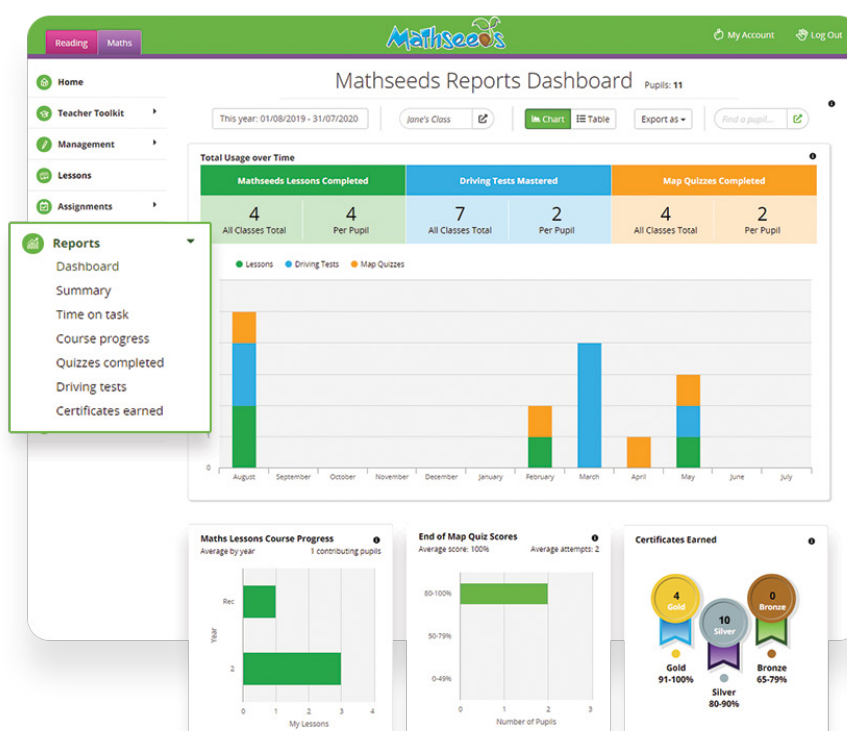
Reading Maths

Mathseeds

My Account Log Out

Home
Teacher Toolkit
Management
Lessons
Assignments

Reports
Dashboard
Summary
Time on task
Course progress
Quizzes completed
Driving tests
Certificates earned

Mathseeds Reports Dashboard Pupils: 11

This year: 01/08/2019 - 31/07/2020
Jane's Class
Chart Table
Export as
Find a pupil...

Total Usage over Time

| Mathseeds Lessons Completed | | Driving Tests Mastered | | Map Quizzes Completed | |
|---|---|---|---|---|---|
| 4 All Classes Total | 4 Per Pupil | 7 All Classes Total | 2 Per Pupil | 4 All Classes Total | 2 Per Pupil |

Lessons Driving Tests Map Quizzes

0

August September October November December January February March April May June July

Maths Lessons Course Progress
Average by year 1 contributing pupils
Year
Rec
2
0 1 2 3 4
My Lessons

End of Map Quiz Scores
Average score: 100% Average attempts: 2
80-100%
50-79%
0-49%
0 1 2 3
Number of Pupils

Certificates Earned
4 Gold
10 Silver
0 Bronze
Gold 91-100%
Silver 80-90%
Bronze 65-79%